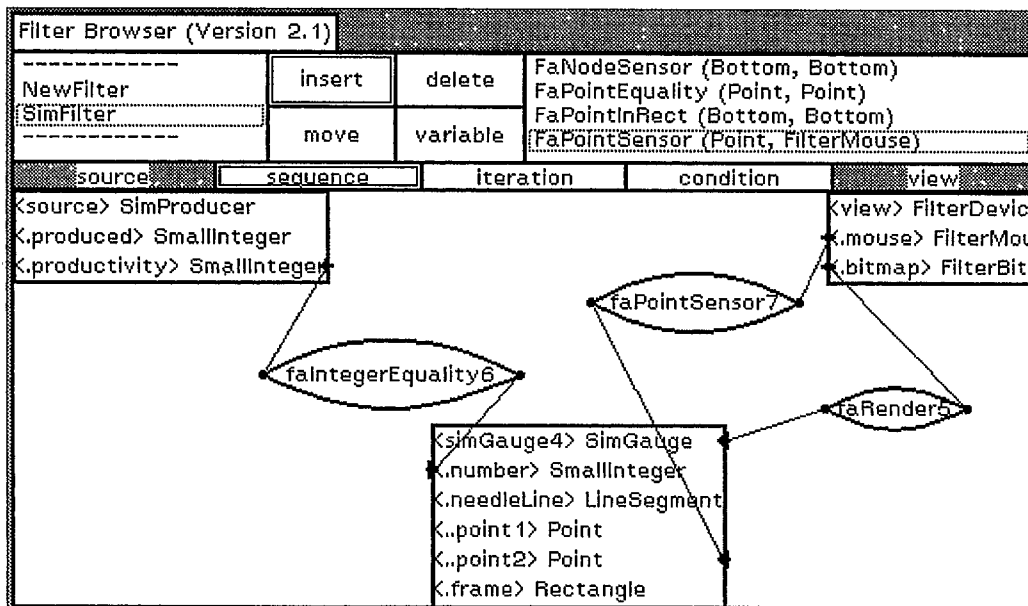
Filter Browser (Version 2.1)

------------
NewFilter
SimFilter
------------

insert
delete
move
variable

FaNodeSensor (Bottom, Bottom)
FaPointEquality (Point, Point)
FaPointInRect (Bottom, Bottom)
FaPointSensor (Point, FilterMouse)

source
sequence
iteration
condition
view

<source> SimProducer
<.produced> SmallInteger
<.productivity> SmallInteger

<view> FilterDevic
<.mouse> FilterMou
<.bitmap> FilterBit

faPointSensor7

faIntegerEquality6

faRender5

<simGauge4> SimGauge
<.number> SmallInteger
<.needleLine> LineSegment
<..point1> Point
<..point2> Point
<.frame> Rectangle